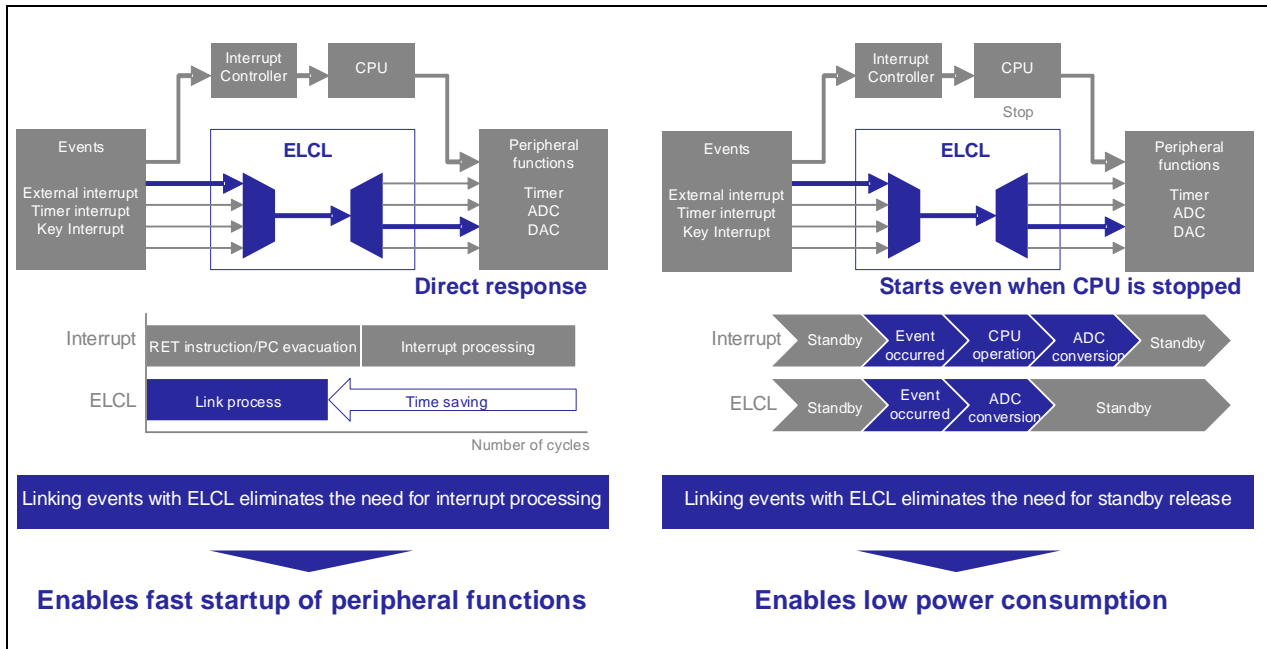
Interrupt Controller

CPU

Events

External interrupt
Timer interrupt
Key Interrupt

ELCL

Peripheral functions

Timer
ADC
DAC

Direct response

Interrupt

RET instruction/PC evacuation

Interrupt processing

ELCL

Link process

Time saving

Number of cycles

Linking events with ELCL eliminates the need for interrupt processing

Enables fast startup of peripheral functions

Interrupt Controller

CPU

Stop

Events

External interrupt
Timer interrupt
Key Interrupt

ELCL

Peripheral functions

Timer
ADC
DAC

Starts even when CPU is stopped

Interrupt

Standby

Event occurred

CPU operation

ADC conversion

Standby

ELCL

Standby

Event occurred

ADC conversion

Standby

Linking events with ELCL eliminates the need for standby release

Enables low power consumption